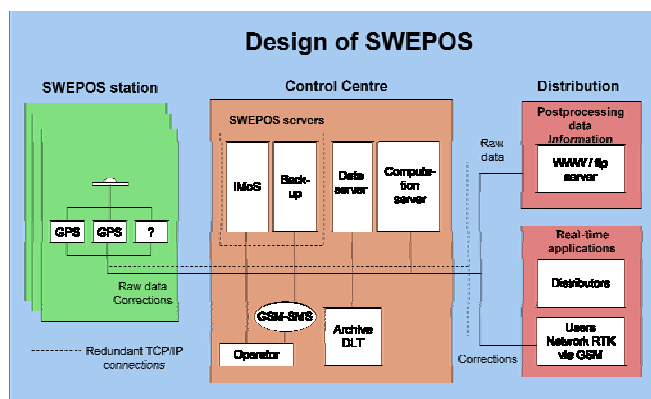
Design of SWEPOS

SWEPOS station

GPS

GPS

?

Raw data
Corrections

Redundant TCP/IP connections

Control Centre

SWEPOS servers

IMoS

Back-up

Data server

Computation server

GSM-SMS

Archive DLT

Operator

Raw data

Corrections

Distribution

Postprocessing data information

WWW / ftp server

Real-time applications

Distributors

Users
Network RTK via GSM